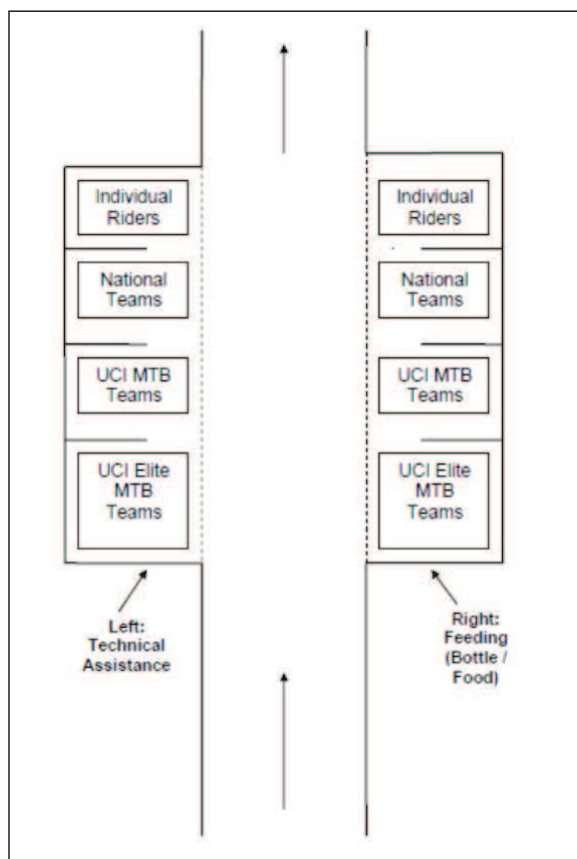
Individual Riders

National Teams

UCI MTB Teams

UCI Elite MTB Teams

Left: Technical Assistance

Individual Riders

National Teams

UCI MTB Teams

UCI Elite MTB Teams

Right: Feeding (Bottle / Food)